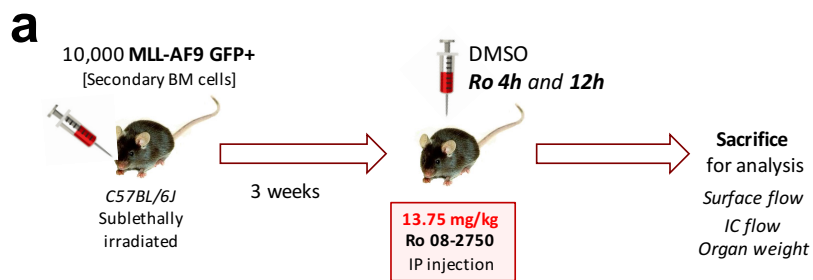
a

10,000 MLL-AF9 GFP+
[Secondary BM cells]

C57BL/6J
Sublethally irradiated

3 weeks

DMSO
Ro 4h and 12h

13.75 mg/kg
Ro 08-2750
IP injection

Sacrifice
for analysis

Surface flow
IC flow
Organ weight